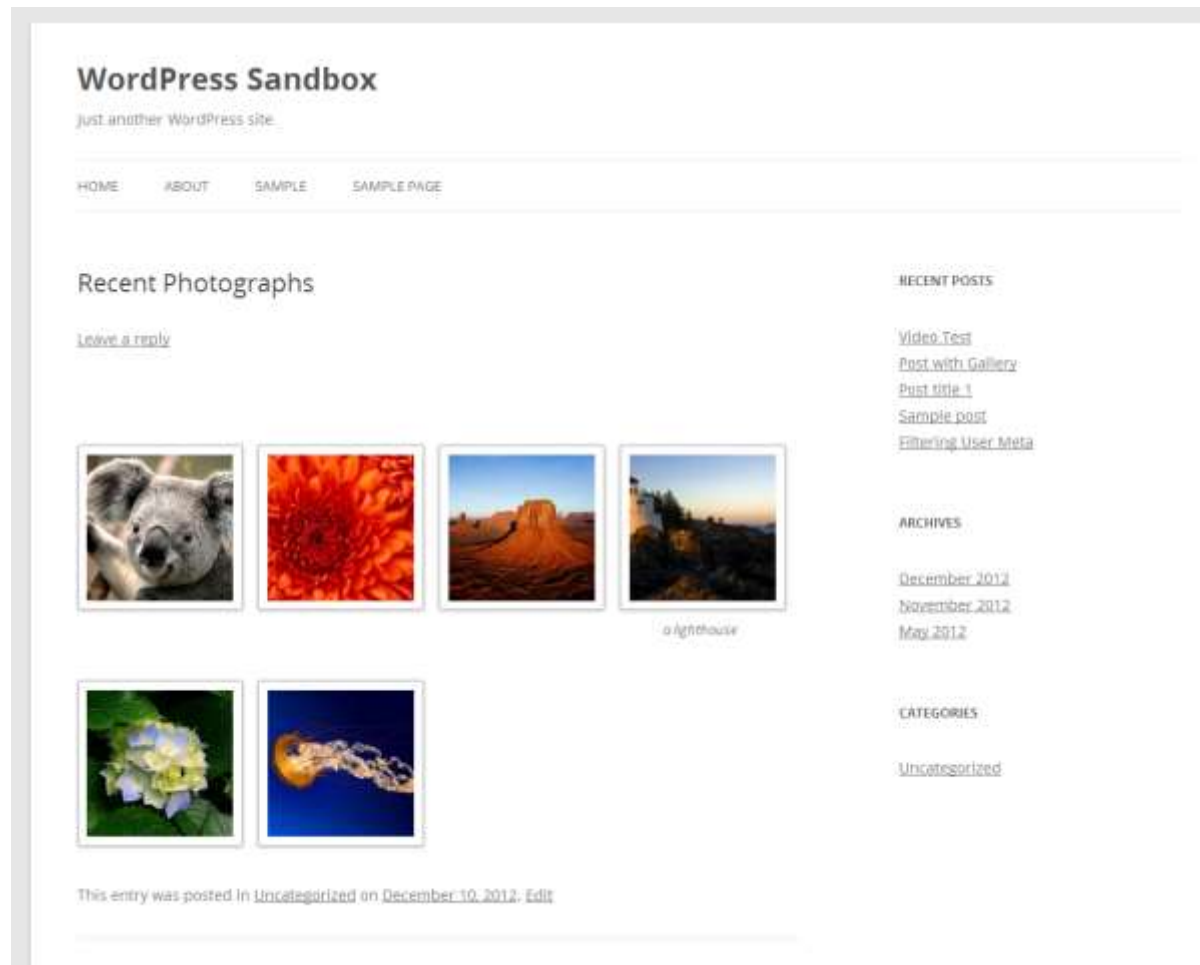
WordPress Sandbox

Just another WordPress site

HOME ABOUT SAMPLE SAMPLE PAGE

Recent Photographs

Leave a reply

a lighthouse

This entry was posted in Uncategorized on December 10, 2012. Edit

RECENT POSTS

Video Test
Post with Gallery
Post title 1
Sample post
Filtering User Meta

ARCHIVES

December 2012
November 2012
May 2012

CATEGORIES

Uncategorized